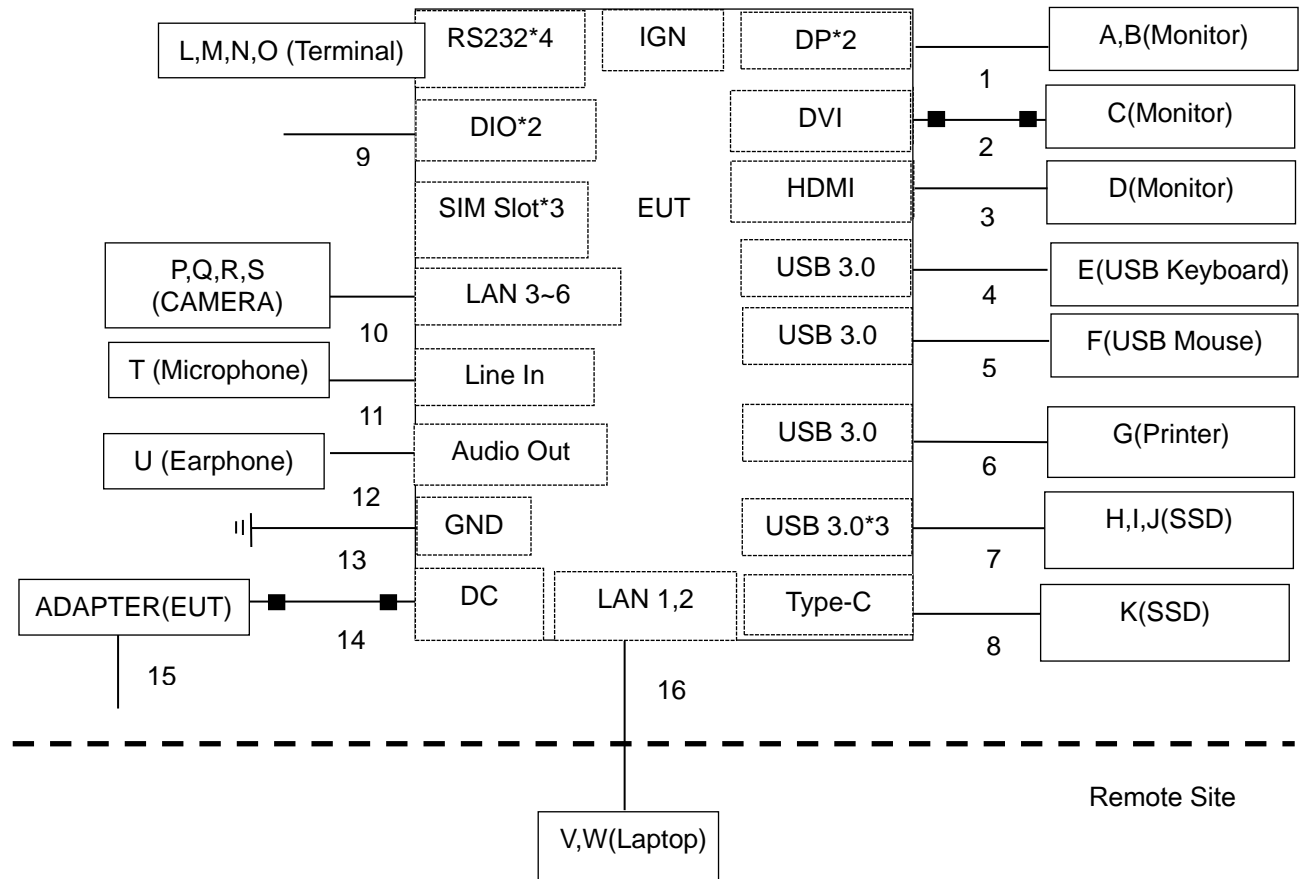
L,M,N,O (Terminal)

RS232*4

IGN

DP*2

A,B(Monitor)

1

DIO*2

9

DVI

C(Monitor)

2

SIM Slot*3

EUT

HDMI

D(Monitor)

3

P,Q,R,S (CAMERA)

LAN 3~6

USB 3.0

E(USB Keyboard)

4

10

USB 3.0

F(USB Mouse)

5

T (Microphone)

Line In

11

U (Earphone)

Audio Out

USB 3.0

G(Printer)

6

12

GND

USB 3.0*3

H,I,J(SSD)

13

7

ADAPTER(EUT)

DC

LAN 1,2

Type-C

K(SSD)

14

8

15

16

Remote Site

V,W(Laptop)